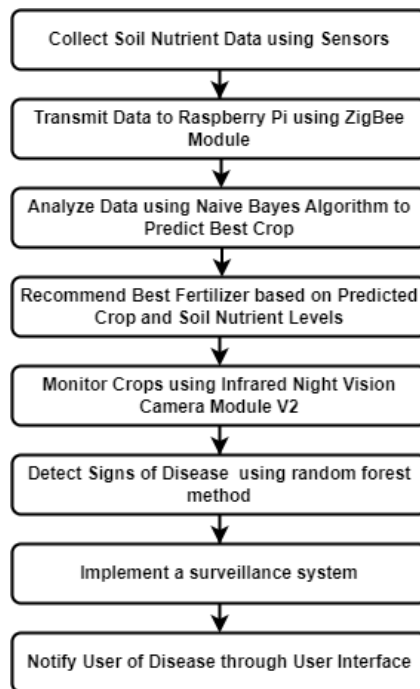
Collect Soil Nutrient Data using Sensors

Transmit Data to Raspberry Pi using ZigBee Module

Analyze Data using Naive Bayes Algorithm to Predict Best Crop

Recommend Best Fertilizer based on Predicted Crop and Soil Nutrient Levels

Monitor Crops using Infrared Night Vision Camera Module V2

Detect Signs of Disease using random forest method

Implement a surveillance system

Notify User of Disease through User Interface